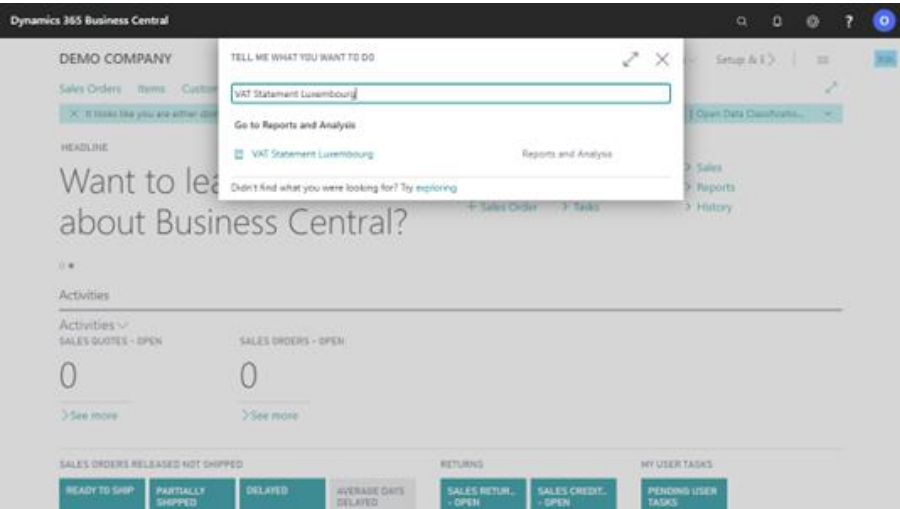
Dynamics 365 Business Central

DEMO COMPANY

Sales Orders Items Custo

X It looks like you are either doi

HEADLINE

Want to lea about Business Central?

TELL ME WHAT YOU WANT TO DO

VAT Statement Luxembourg

Go to Reports and Analysis

VAT Statement Luxembourg

Reports and Analysis

Didn't find what you were looking for? Try exploring

Setup & E

Open Data Classificatio...

> Sales
> Reports
> History

+ Sales Order > Tasks

Activities

Activities

SALES QUOTES - OPEN

0

> See more

SALES ORDERS - OPEN

0

> See more

SALES ORDERS RELEASED NOT SHIPPED

READY TO SHIP

PARTIALLY SHIPPED

DELAYED

AVERAGE DAYS DELAYED

RETURNS

SALES RETUR... - OPEN

SALES CREDIT... - OPEN

MY USER TASKS

PENDING USER TASKS